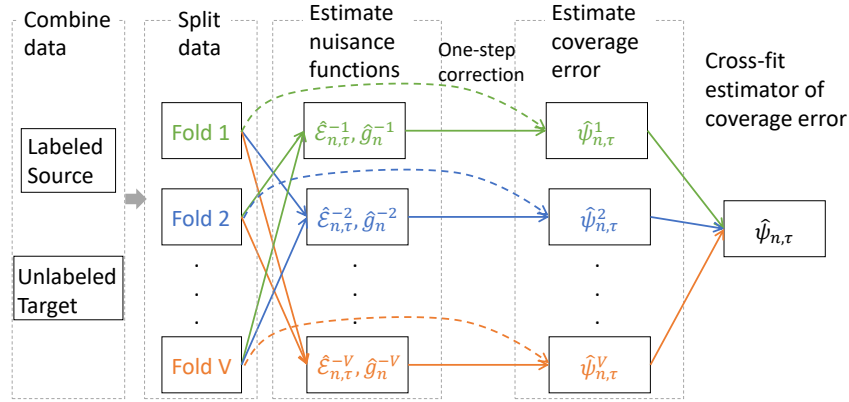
Combine data

Split data

Estimate nuisance functions

One-step correction

Estimate coverage error

Cross-fit estimator of coverage error

Labeled Source

Unlabeled Target

Fold 1

Fold 2

.
.
.

Fold V

$\hat{\mathcal{E}}_{n,\tau}^{-1}, \hat{g}_n^{-1}$

$\hat{\mathcal{E}}_{n,\tau}^{-2}, \hat{g}_n^{-2}$

.
.
.

$\hat{\mathcal{E}}_{n,\tau}^{-V}, \hat{g}_n^{-V}$

$\hat{\psi}_{n,\tau}^{1}$

$\hat{\psi}_{n,\tau}^{2}$

.
.
.

$\hat{\psi}_{n,\tau}^{V}$

$\hat{\psi}_{n,\tau}$